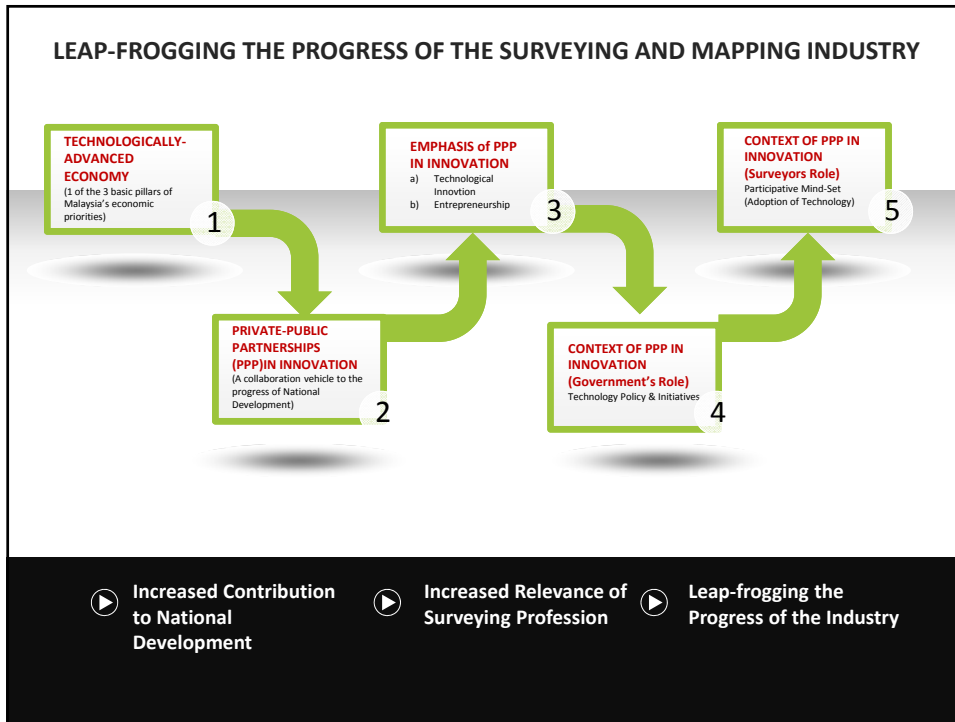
LEAP-FROGGING THE PROGRESS OF THE SURVEYING AND MAPPING INDUSTRY

TECHNOLOGICALLY-ADVANCED ECONOMY
(1 of the 3 basic pillars of Malaysia's economic priorities)
1

PRIVATE-PUBLIC PARTNERSHIPS (PPP)IN INNOVATION
(A collaboration vehicle to the progress of National Development)
2

EMPHASIS of PPP IN INNOVATION
a) Technological Innovtion
b) Entrepreneurship
3

CONTEXT OF PPP IN INNOVATION (Government's Role)
Technology Policy & Initiatives
4

CONTEXT OF PPP IN INNOVATION (Surveyors Role)
Participative Mind-Set (Adoption of Technology)
5

Increased Contribution to National Development

Increased Relevance of Surveying Profession

Leap-frogging the Progress of the Industry